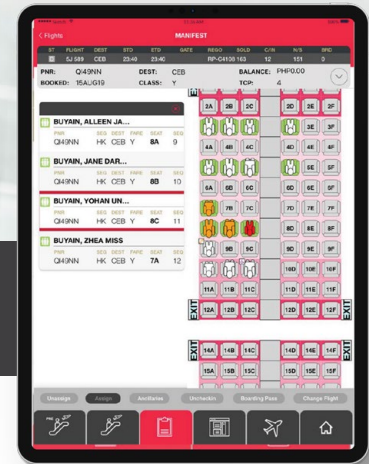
< Flights
MANIFEST

| ST | FLIGHT | DEST | STD | ETD | GATE | REGO | SOLD | C/IN | N/S | BRD |
|---|---|---|---|---|---|---|---|---|---|---|
| | 5J 589 | CEB | 23:49 | 23:40 | | RP-C4108 163 | | 12 | 151 | 0 |

PNR: Q149NN DEST: CEB BALANCE: PHP0.00
BOOKED: 15AUG19 CLASS: Y TCP: 4

BUYAIN, ALLEEN JA...
PNR SEG DEST FARE SEAT SEQ
Q149NN HK CEB Y 8A 9

BUYAIN, JANE DAR...
PNR SEG DEST FARE SEAT SEQ
Q149NN HK CEB Y 8B 10

BUYAIN, YOHAN UN...
PNR SEG DEST FARE SEAT SEQ
Q149NN HK CEB Y 8C 11

BUYAIN, ZHEA MISS
PNR SEG DEST FARE SEAT SEQ
Q149NN HK CEB Y 7A 12

2A 2B 2C 2D 2E 2F
3F
4A 4B 4C 4D 4E 4F
5E 5F
6A 6B 6C 6D 6E 6F
7B 7C 7D 7E 7F
8D 8E 8F
9B 9C 9D 9E 9F
10D 10E 10F
11A 11B 11C 11D 11E 11F
EXIT 12A 12B 12C 12D 12E 12F EXIT
EXIT 14A 14B 14C 14D 14E 14F EXIT
15A 15B 15C 15D 15E 15F

Unassign Assign Ancillaries Uncheckin Boarding Pass Change Flight